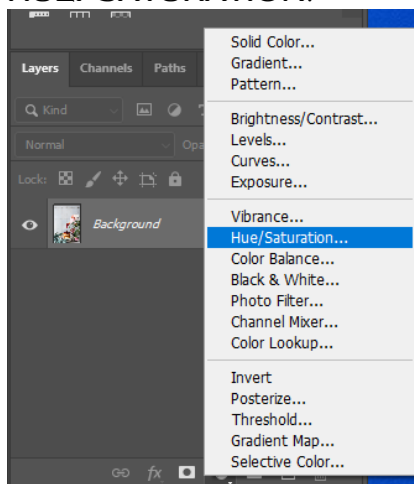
Layers Channels Paths

Kind

Normal Opa

Lock:

Background

fx

Solid Color...
Gradient...
Pattern...

Brightness/Contrast...
Levels...
Curves...
Exposure...

Vibrance...
Hue/Saturation...
Color Balance...
Black & White...
Photo Filter...
Channel Mixer...
Color Lookup...

Invert
Posterize...
Threshold...
Gradient Map...
Selective Color...